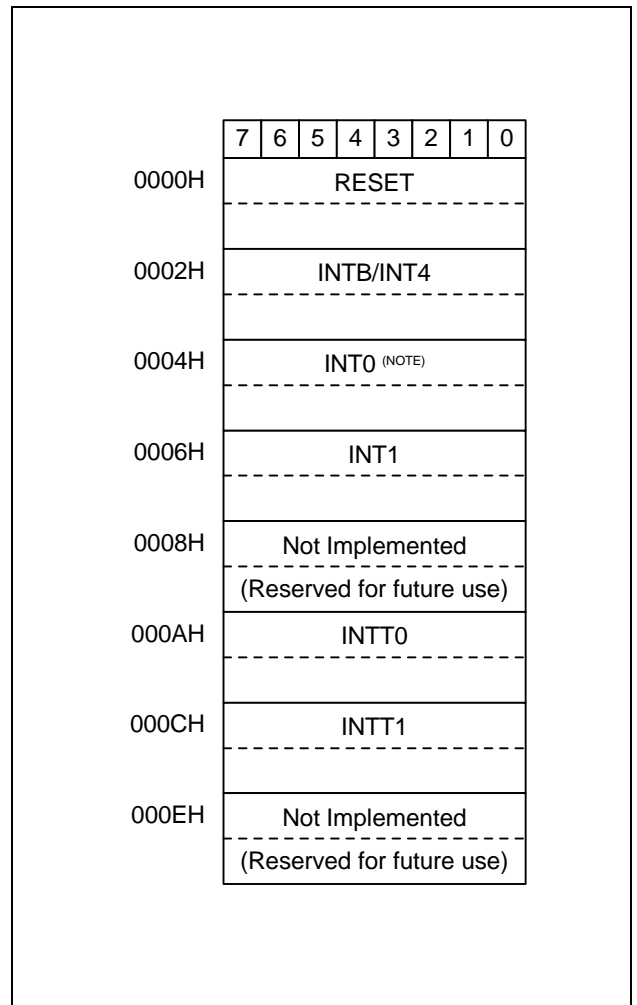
| | 7 | 6 | 5 | 4 | 3 | 2 | 1 | 0 |
|---|---|---|---|---|---|---|---|---|
| 0000H | RESET | | | | | | | |
| | | | | | | | | |
| 0002H | INTB/INT4 | | | | | | | |
| | | | | | | | | |
| 0004H | INT0 (NOTE) | | | | | | | |
| | | | | | | | | |
| 0006H | INT1 | | | | | | | |
| | | | | | | | | |
| 0008H | Not Implemented | | | | | | | |
| | (Reserved for future use) | | | | | | | |
| 000AH | INTT0 | | | | | | | |
| | | | | | | | | |
| 000CH | INTT1 | | | | | | | |
| | | | | | | | | |
| 000EH | Not Implemented | | | | | | | |
| | (Reserved for future use) | | | | | | | |